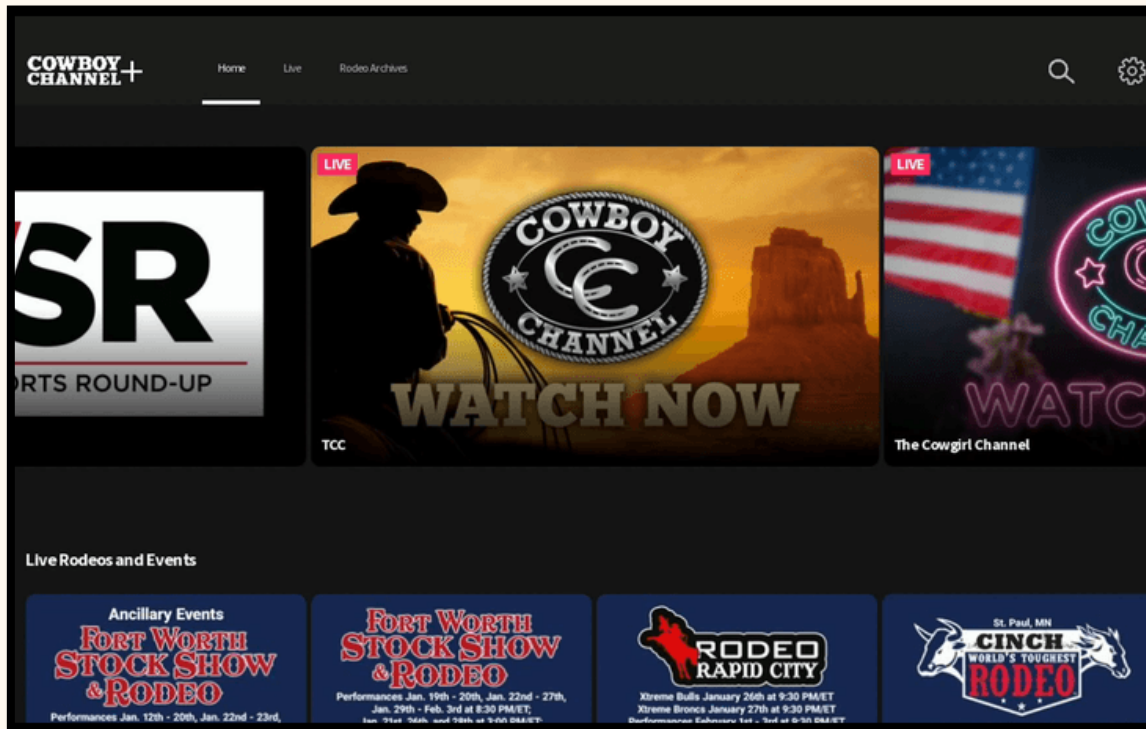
COWBOY CHANNEL+

Home

Live

Rodeo Archives

SR

RTS ROUND-UP

LIVE

COWBOY CC CHANNEL

WATCH NOW

TCC

LIVE

WATC

The Cowgirl Channel

Live Rodeos and Events

Ancillary Events

FORT WORTH STOCK SHOW & RODEO

Performances Jan. 12th - 20th, Jan. 22nd - 23rd,

FORT WORTH STOCK SHOW & RODEO

Performances Jan. 19th - 20th, Jan. 22nd - 27th, Jan. 29th - Feb. 3rd at 8:30 PM/ET;

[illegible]

RODEO RAPID CITY

Xtreme Bulls January 26th at 9:30 PM/ET

Xtreme Broncs January 27th at 9:30 PM/ET

Performances February 1st - 3rd at 9:30 PM/ET

St. Paul, MN

CINCH WORLD'S TOUGHEST RODEO